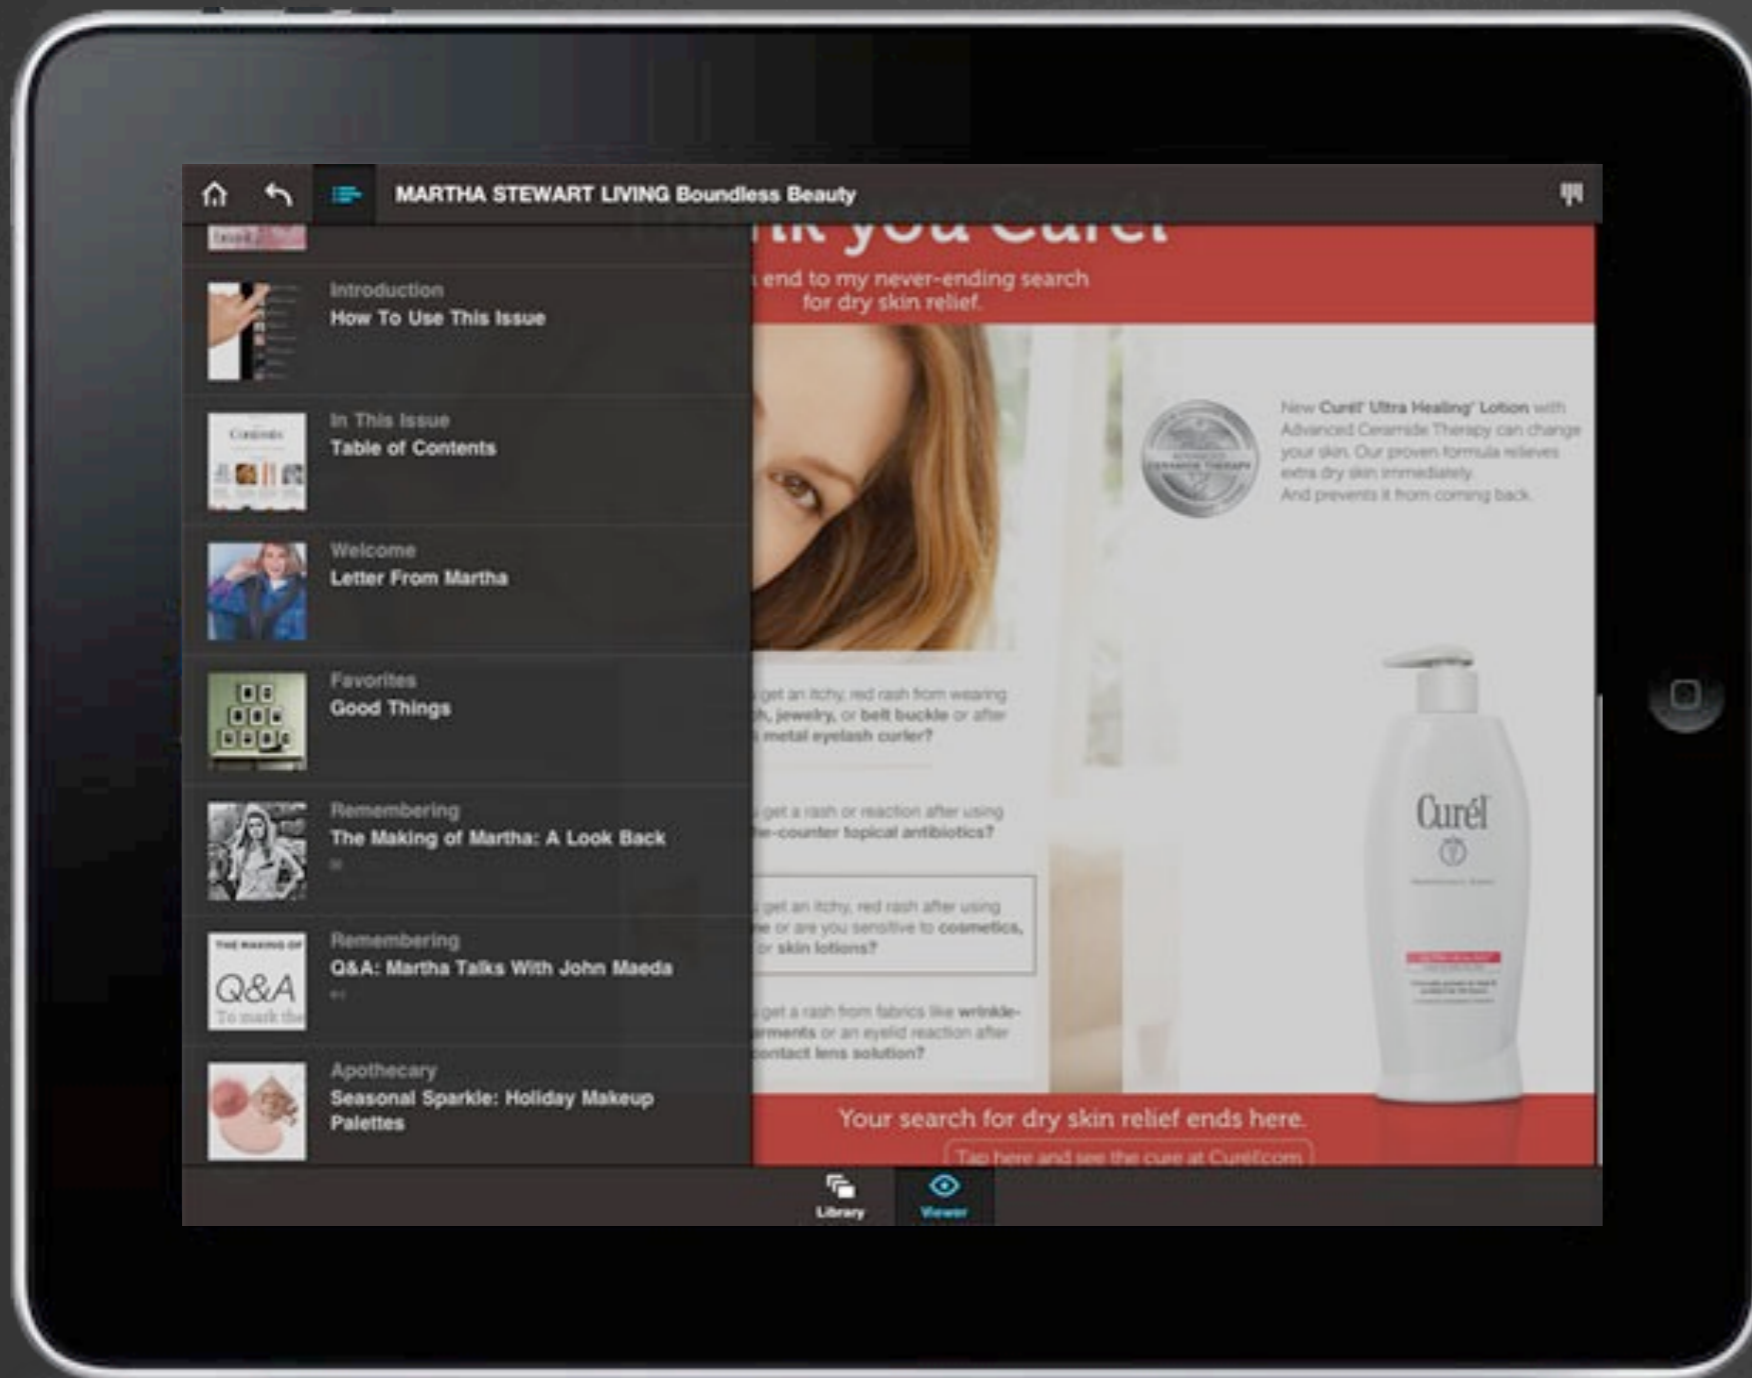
MARTHA STEWART LIVING Boundless Beauty

Introduction
How To Use This Issue

In This Issue
Table of Contents

Contents

Welcome
Letter From Martha

Favorites
Good Things

Remembering
The Making of Martha: A Look Back

Remembering
Q&A: Martha Talks With John Maeda

THE MAKING OF
Q&A
To mark the

Apothecary
Seasonal Sparkle: Holiday Makeup Palettes

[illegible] you Curél

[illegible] end to my never-ending search for dry skin relief.

New Curél Ultra Healing Lotion with Advanced Ceramide Therapy can change your skin. Our proven formula relieves extra dry skin immediately. And prevents it from coming back.

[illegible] get an itchy, red rash from wearing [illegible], jewelry, or belt buckle or after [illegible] metal eyelash curler?

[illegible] get a rash or reaction after using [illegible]-counter topical antibiotics?

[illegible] get an itchy, red rash after using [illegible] or are you sensitive to cosmetics, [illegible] or skin lotions?

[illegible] get a rash from fabrics like wrinkle-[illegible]rments or an eyelid reaction after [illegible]ontact lens solution?

Curél

Your search for dry skin relief ends here.

Tap here and see the cure at Curel.com

Library

Viewer